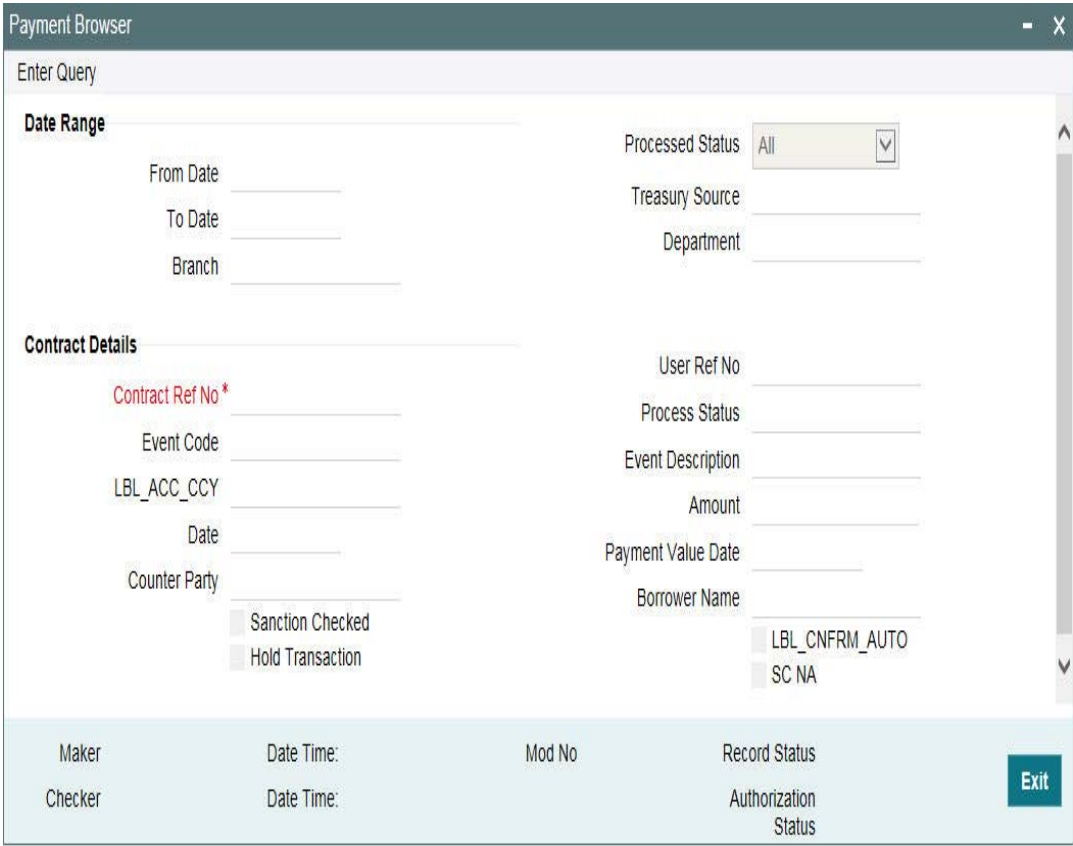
Payment Browser

Enter Query

Date Range

From Date

To Date

Branch

Processed Status All

Treasury Source

Department

Contract Details

Contract Ref No *

Event Code

LBL_ACC_CCY

Date

Counter Party

Sanction Checked

Hold Transaction

User Ref No

Process Status

Event Description

Amount

Payment Value Date

Borrower Name

LBL_CNFRM_AUTO

SC NA

Maker

Checker

Date Time:

Date Time:

Mod No

Record Status

Authorization Status

Exit